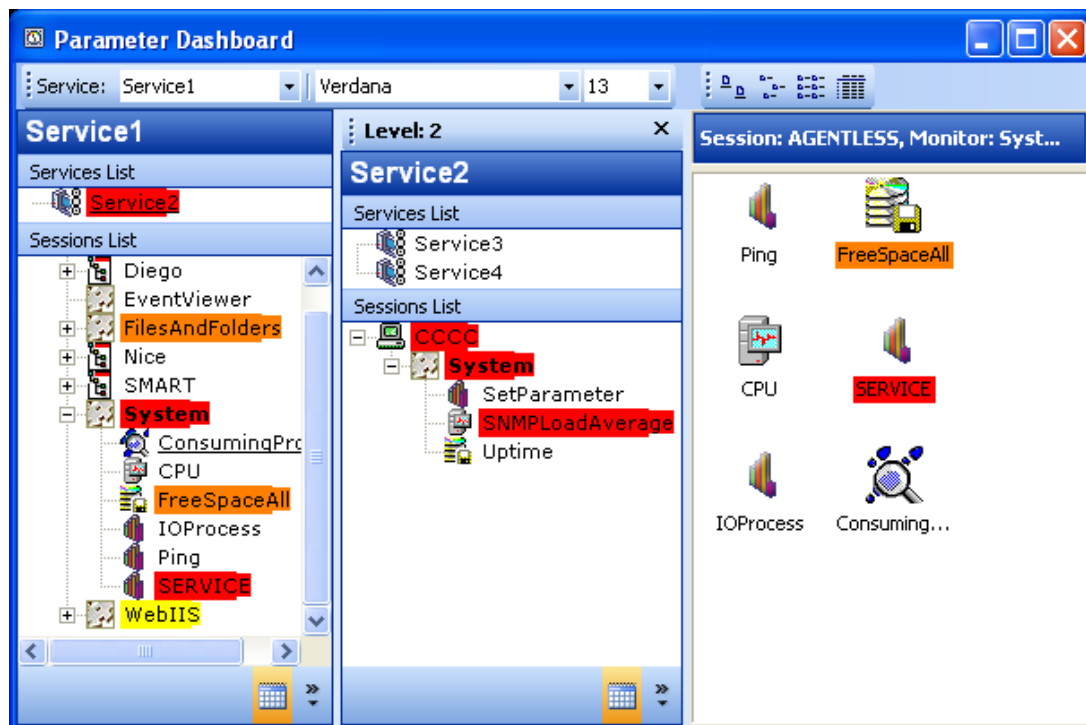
Parameter Dashboard

Service: Service1 Verdana 13

Service1

Services List

Service2

Sessions List

Diego
EventViewer
FilesAndFolders
Nice
SMART
System
ConsumingPro
CPU
FreeSpaceAll
IOProcess
Ping
SERVICE
WebIIS

Level: 2

Service2

Services List

Service3
Service4

Sessions List

CCCC
System
SetParameter
SNMPLoadAverage
Uptime

Session: AGENTLESS, Monitor: Syst...

Ping
FreeSpaceAll
CPU
SERVICE
IOProcess
Consuming...